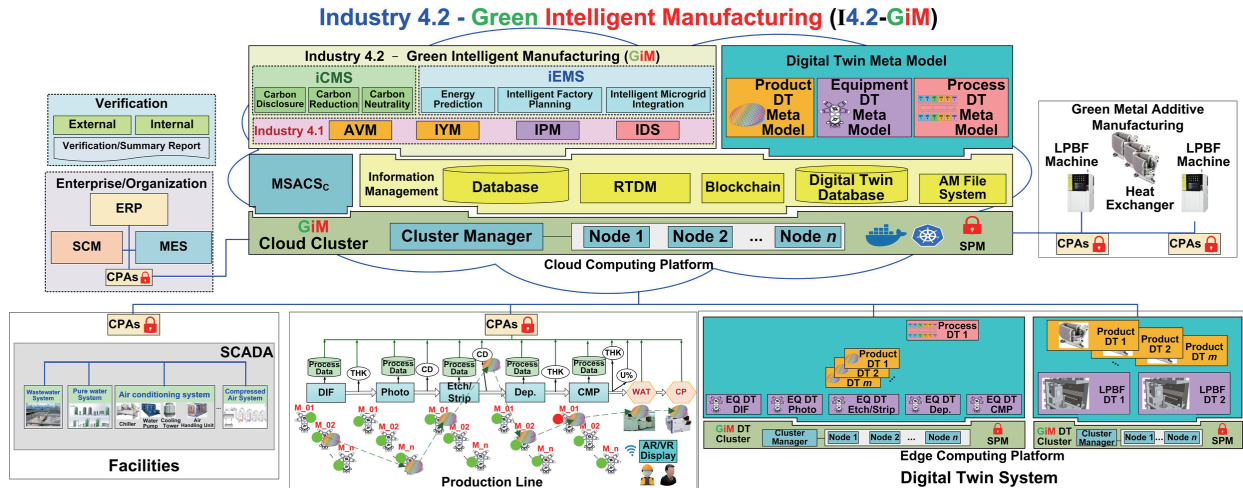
Industry 4.2 - Green Intelligent Manufacturing (I4.2-GiM)

Industry 4.2 – Green Intelligent Manufacturing (GiM)

iCMS
Carbon Disclosure
Carbon Reduction
Carbon Neutrality

iEMS
Energy Prediction
Intelligent Factory Planning
Intelligent Microgrid Integration

Industry 4.1
AVM
IYM
IPM
IDS

Digital Twin Meta Model
Product DT Meta Model
Equipment DT Meta Model
Process DT Meta Model

Verification
External
Internal
Verification/Summary Report

Enterprise/Organization
ERP
SCM
MES
CPAs

MSACS$_C$

Information Management
Database
RTDM
Blockchain
Digital Twin Database
AM File System

GiM Cloud Cluster
Cluster Manager
Node 1
Node 2
...
Node $n$
SPM

Cloud Computing Platform

Green Metal Additive Manufacturing
LPBF Machine
Heat Exchanger
LPBF Machine
CPAs
CPAs

CPAs
SCADA
Wastewater System
Pure water System
Air conditioning system
Chiller
Water Pump
Cooling Tower
Air Handling Unit
Compressed Air System

Facilities

CPAs
Process Data
THK
Process Data
CD
Process Data
CD
Process Data
THK
Process Data
THK
DIF
Photo
Etch/Strip
Dep.
CMP
U%
WAT
CP
M_01
M_02
M_n
M_01
M_02
M_n
M_01
M_02
M_n
M_01
M_02
M_n
M_01
M_02
M_n
AR/VR Display

Production Line

Process DT 1
Product DT 1
DT 2
DT $m$
EQ DT DIF
EQ DT Photo
EQ DT Etch/Strip
EQ DT Dep.
EQ DT CMP
GiM DT Cluster
Cluster Manager
Node 1
Node 2
...
Node $n$
SPM

Product DT 1
Product DT 2
Product DT $m$
LPBF DT 1
LPBF DT 2
GiM DT Cluster
Cluster Manager
Node 1
...
Node $n$
SPM

Edge Computing Platform

Digital Twin System